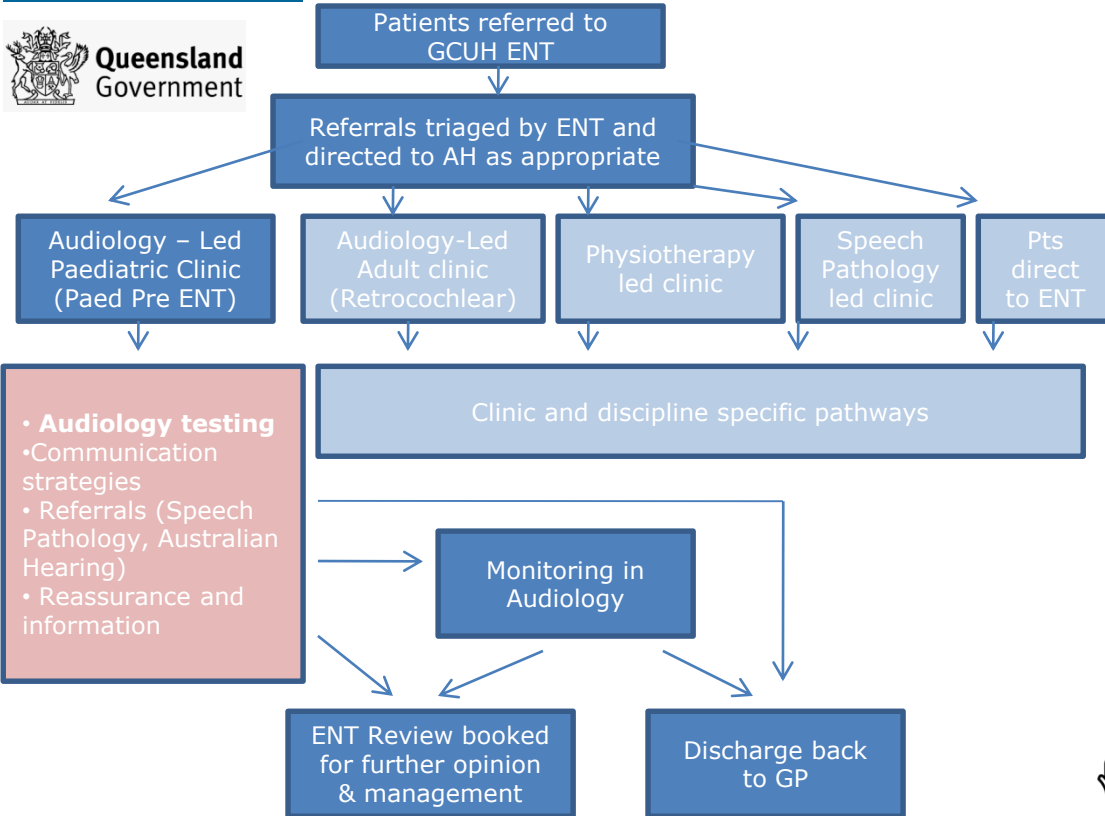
Queensland Government

Patients referred to GCUH ENT

Referrals triaged by ENT and directed to AH as appropriate

Audiology – Led Paediatric Clinic (Paed Pre ENT)

Audiology-Led Adult clinic (Retrocochlear)

Physiotherapy led clinic

Speech Pathology led clinic

Pts direct to ENT

• Audiology testing
•Communication strategies
• Referrals (Speech Pathology, Australian Hearing)
• Reassurance and information

Clinic and discipline specific pathways

Monitoring in Audiology

ENT Review booked for further opinion & management

Discharge back to GP